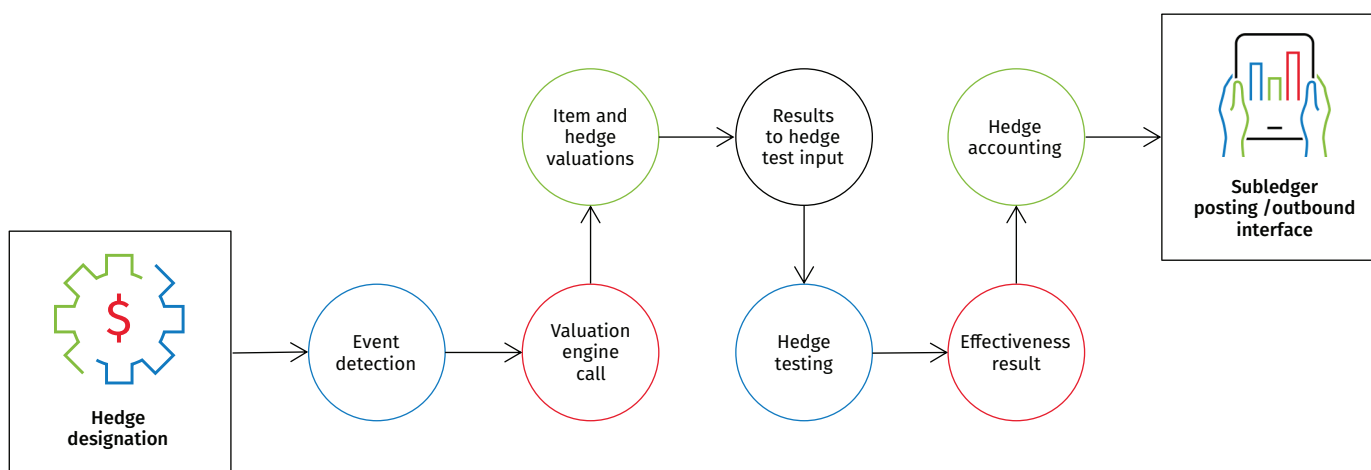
$

Hedge designation

Event detection

Valuation engine call

Item and hedge valuations

Results to hedge test input

Hedge testing

Effectiveness result

Hedge accounting

Subledger posting /outbound interface